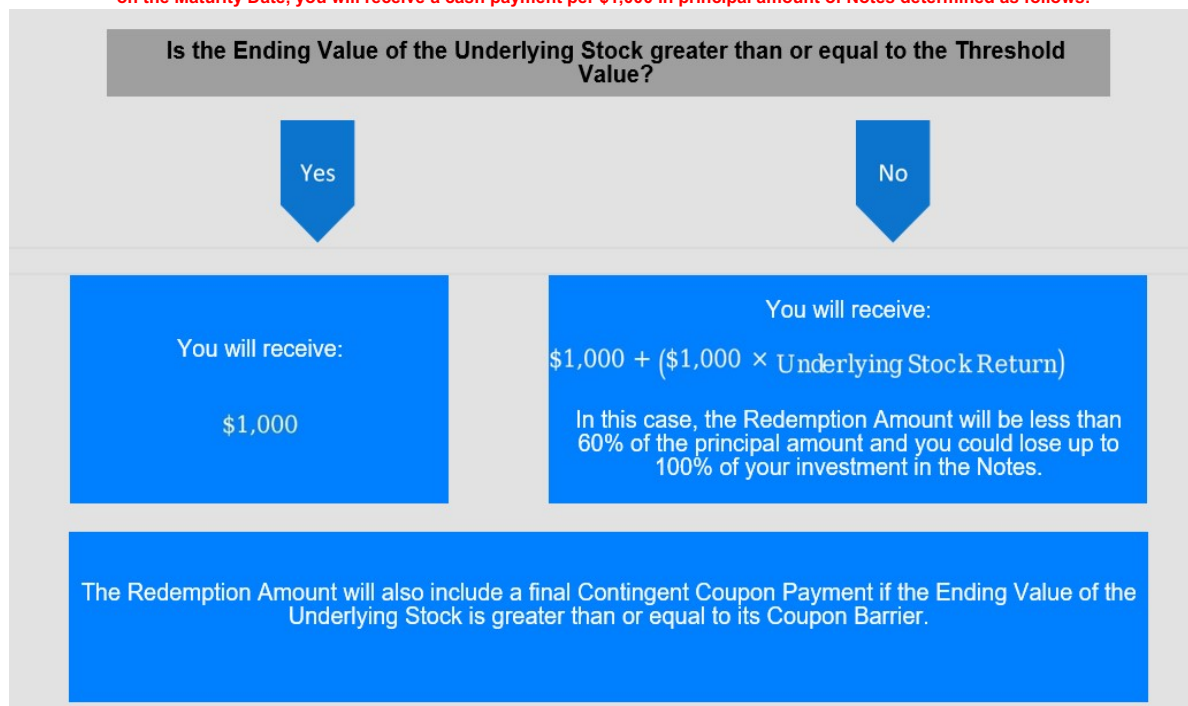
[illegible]

Is the Ending Value of the Underlying Stock greater than or equal to the Threshold Value?

Yes

No

You will receive:

$1,000

You will receive:

$\$1{,}000 + (\$1{,}000 \times \text{Underlying Stock Return})$

In this case, the Redemption Amount will be less than 60% of the principal amount and you could lose up to 100% of your investment in the Notes.

The Redemption Amount will also include a final Contingent Coupon Payment if the Ending Value of the Underlying Stock is greater than or equal to its Coupon Barrier.